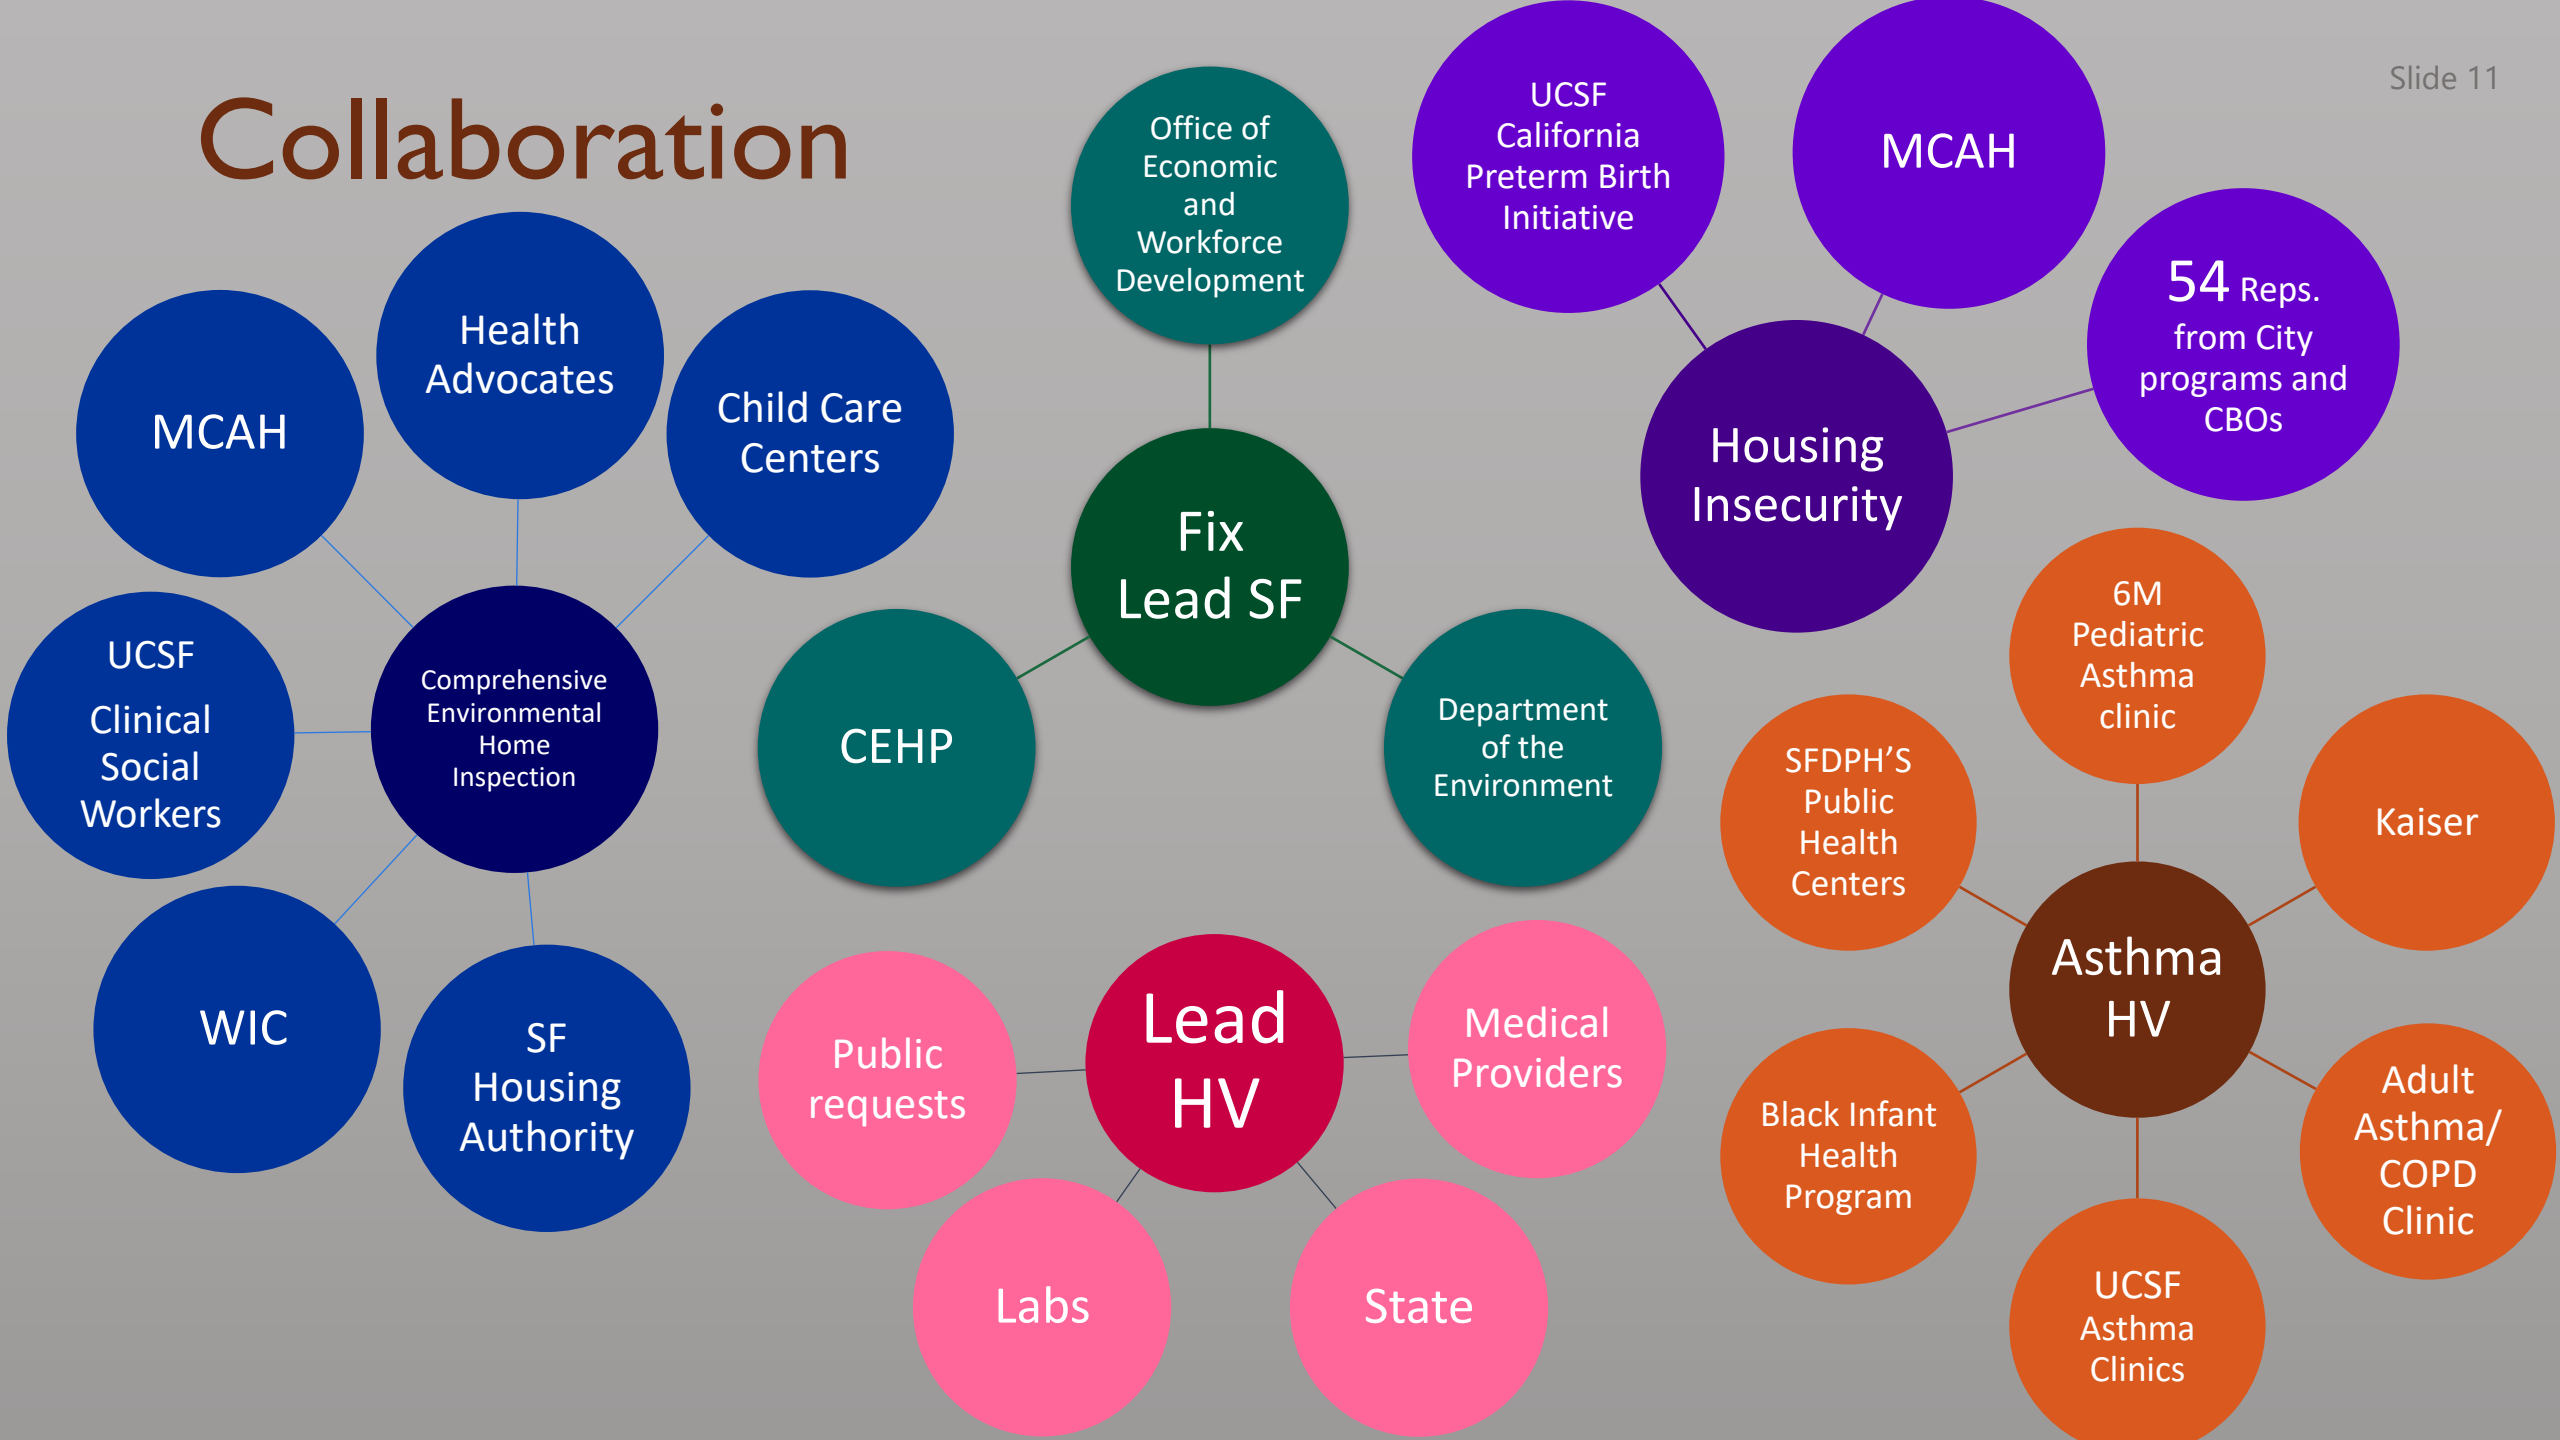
Collaboration

Slide 11

Health Advocates

MCAH

Child Care Centers

UCSF Clinical Social Workers

Comprehensive Environmental Home Inspection

WIC

SF Housing Authority

Office of Economic and Workforce Development

Fix Lead SF

CEHP

Department of the Environment

UCSF California Preterm Birth Initiative

MCAH

54 Reps. from City programs and CBOs

Housing Insecurity

6M Pediatric Asthma clinic

SFDPH'S Public Health Centers

Kaiser

Asthma HV

Black Infant Health Program

Adult Asthma/ COPD Clinic

UCSF Asthma Clinics

Public requests

Lead HV

Medical Providers

Labs

State